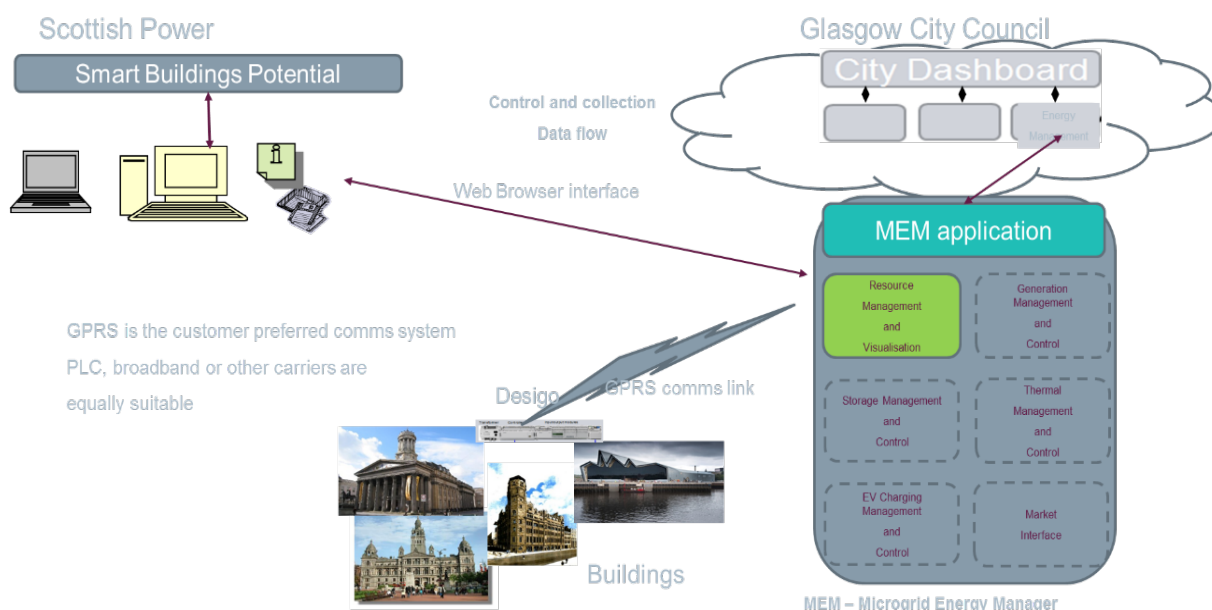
Scottish Power

Smart Buildings Potential

Glasgow City Council

City Dashboard

Energy Management

Control and collection

Data flow

Web Browser interface

MEM application

Resource Management and Visualisation

Generation Management and Control

Storage Management and Control

Thermal Management and Control

EV Charging Management and Control

Market Interface

GPRS is the customer preferred comms system

PLC, broadband or other carriers are equally suitable

Desigo

GPRS comms link

Buildings

MEM – Microgrid Energy Manager